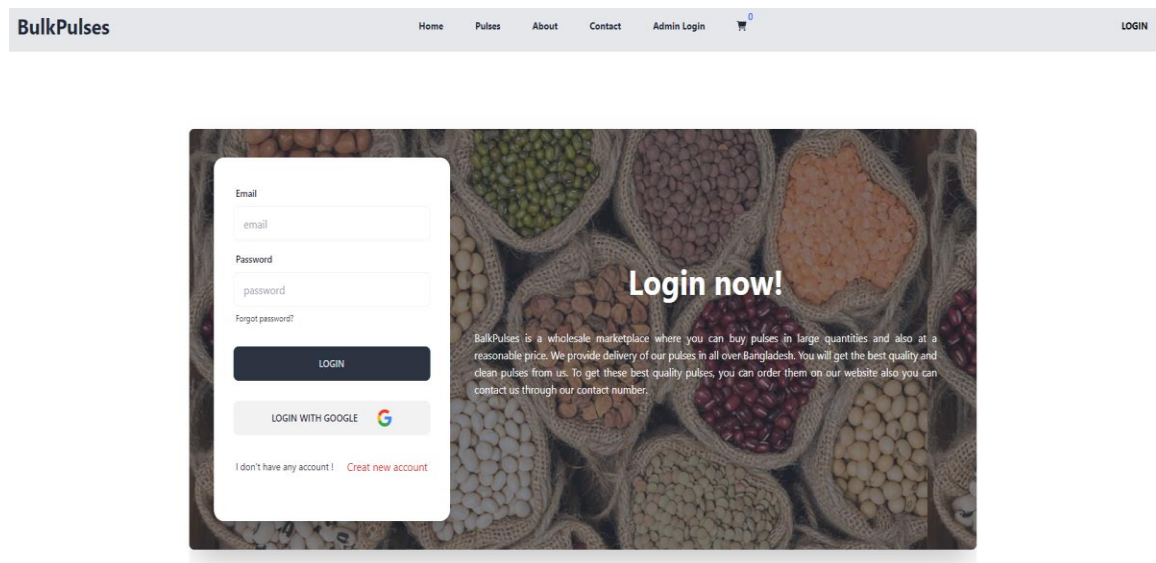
BulkPulses

Home Pulses About Contact Admin Login 0

LOGIN

Email

email

Password

password

Forgot password?

LOGIN

LOGIN WITH GOOGLE G

I don't have any account ! Creat new account

Login now!

BalkPulses is a wholesale marketplace where you can buy pulses in large quantities and also at a reasonable price. We provide delivery of our pulses in all over Bangladesh. You will get the best quality and clean pulses from us. To get these best quality pulses, you can order them on our website also you can contact us through our contact number.